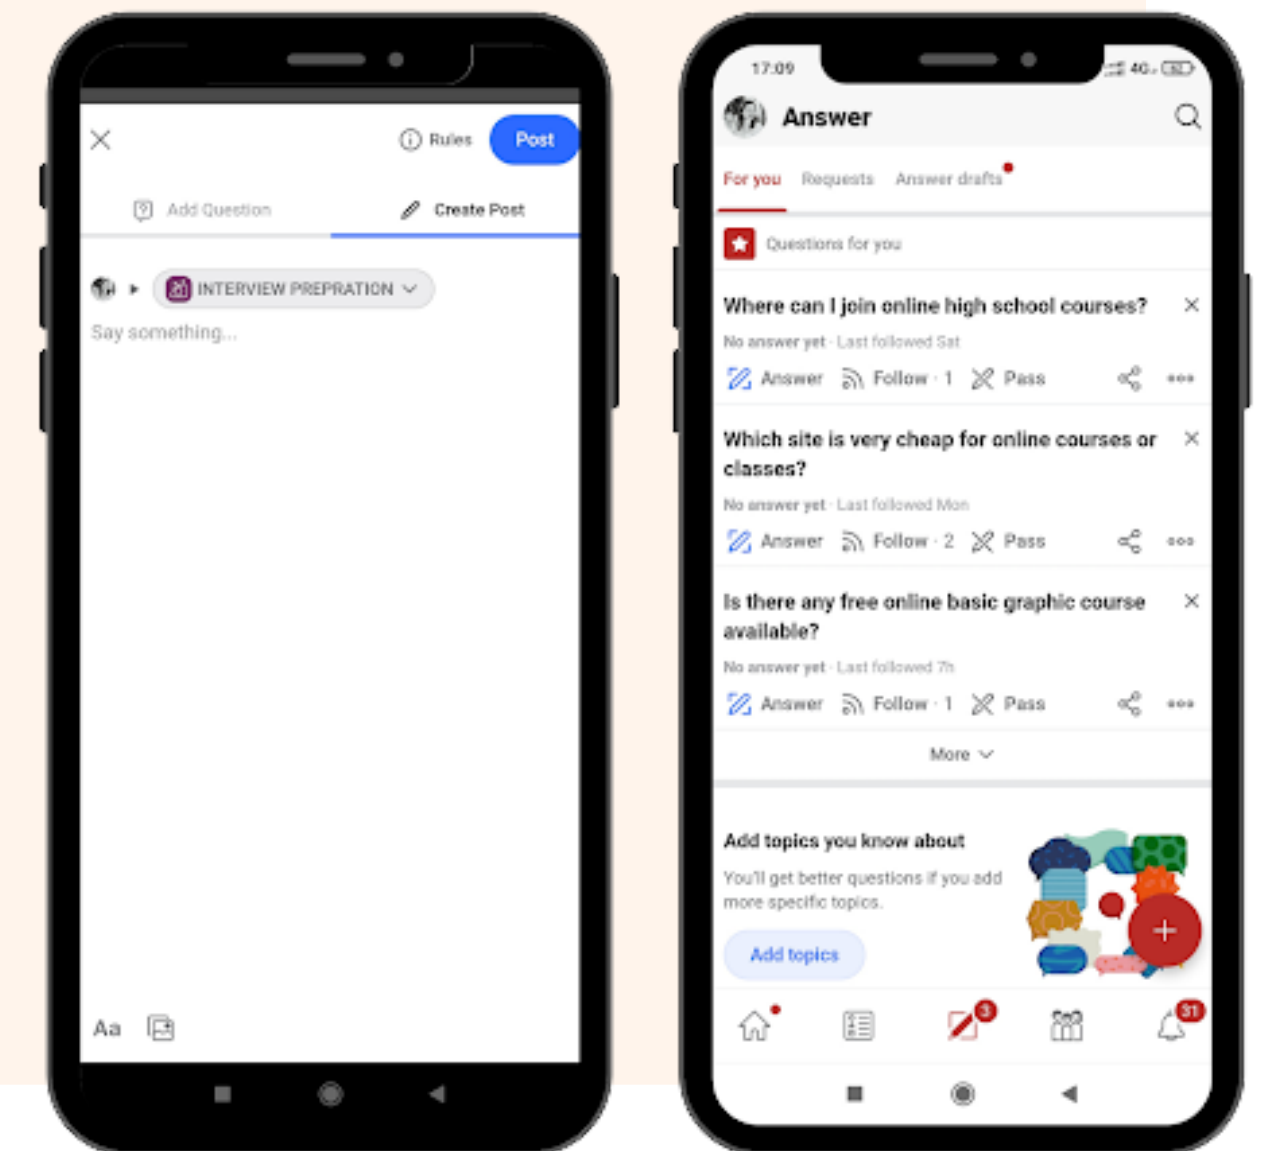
Rules

Post

Add Question

Create Post

INTERVIEW PREPRATION

Say something...

Aa

17:09

4G

Answer

For you

Requests

Answer drafts

Questions for you

Where can I join online high school courses?

No answer yet · Last followed Sat

Answer

Follow · 1

Pass

Which site is very cheap for online courses or classes?

No answer yet · Last followed Mon

Answer

Follow · 2

Pass

Is there any free online basic graphic course available?

No answer yet · Last followed 7h

Answer

Follow · 1

Pass

More

Add topics you know about

You'll get better questions if you add more specific topics.

Add topics

3

31